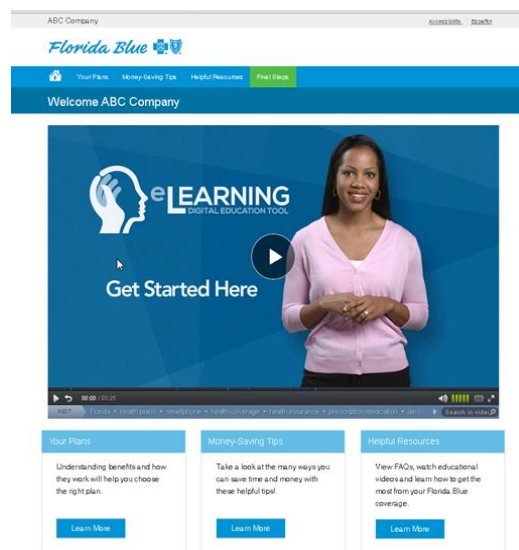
ABC Company

Accessibility Español

Florida Blue

Your Plans Money-Saving Tips Helpful Resources Final Steps

Welcome ABC Company

eLEARNING
DIGITAL EDUCATION TOOL

Get Started Here

00:00 / 01:25

NEXT Florida • health plans • smartphone • health coverage • health insurance • prescription medication • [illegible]

Search in video

Your Plans

Understanding benefits and how they work will help you choose the right plan.

Learn More

Money-Saving Tips

Take a look at the many ways you can save time and money with these helpful tips!

Learn More

Helpful Resources

View FAQs, watch educational videos and learn how to get the most from your Florida Blue coverage.

Learn More